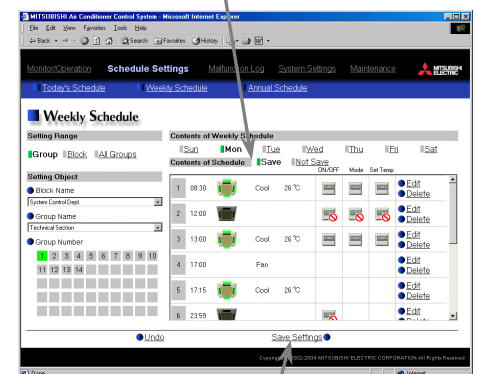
MITSUBISHI Air Conditioner Control System - Microsoft Internet Explorer

File Edit View Favorites Tools Help

Back Search Favorites History

Monitor/Operation Schedule Settings Malfunction Log System Settings Maintenance MITSUBISHI ELECTRIC

Today's Schedule Weekly Schedule Annual Schedule

Weekly Schedule

Setting Range

Group Block All Groups

Setting Object

Block Name

System Control Dept

Group Name

Technical Section

Group Number

1 2 3 4 5 6 7 8 9 10

11 12 13 14

Contents of Weekly Schedule

Sun Mon Tue Wed Thu Fri Sat

Contents of Schedule Save Not Save

ON/OFF Mode Set Temp.

| | | | | | | | | |
|---|---|---|---|---|---|---|---|---|
| 1 | 08:30 | | Cool | 26 ℃ | | | | Edit Delete |
| 2 | 12:00 | | | | | | | Edit Delete |
| 3 | 13:00 | | Cool | 26 ℃ | | | | Edit Delete |
| 4 | 17:00 | | Fan | | | | | Edit Delete |
| 5 | 17:15 | | Cool | 26 ℃ | | | | Edit Delete |
| 6 | 23:59 | | | | | | | Edit Delete |

Undo Save Settings

Copyright (C) 2002-2004 MITSUBISHI ELECTRIC CORPORATION All Rights Reserved

Zone Internet